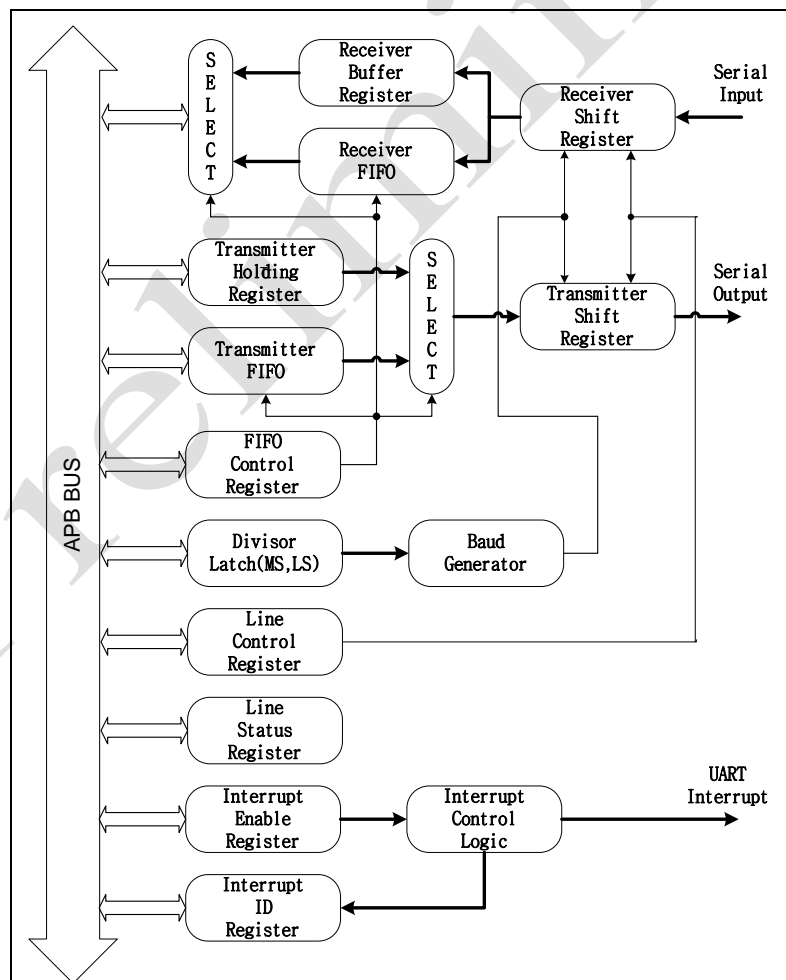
APB BUS

SELECT

Receiver Buffer Register

Receiver FIFO

Receiver Shift Register

Serial Input

Transmitter Holding Register

Transmitter FIFO

SELECT

Transmitter Shift Register

Serial Output

FIFO Control Register

Divisor Latch(MS,LS)

Baud Generator

Line Control Register

Line Status Register

Interrupt Enable Register

Interrupt Control Logic

UART Interrupt

Interrupt ID Register